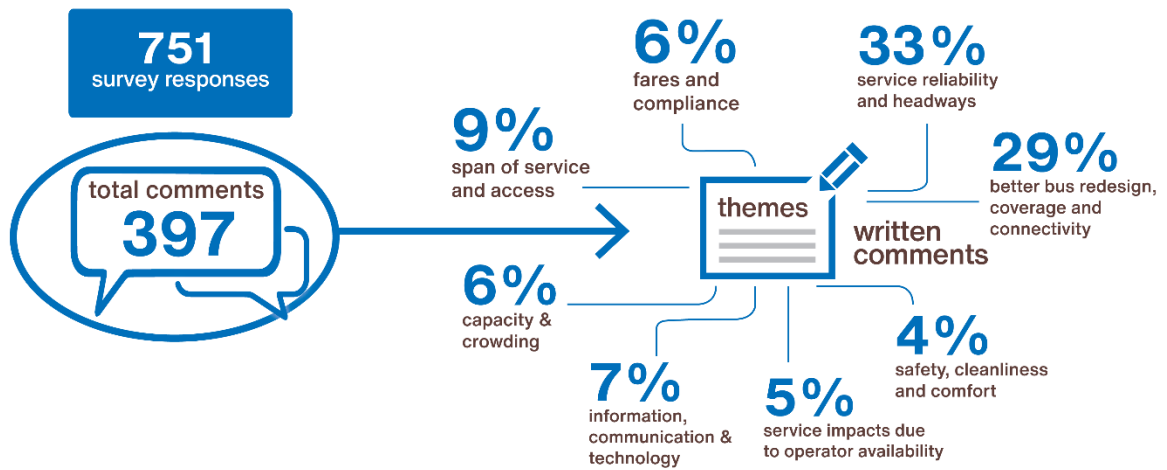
751
survey responses

total comments
397

9%
span of service and access

6%
fares and compliance

33%
service reliability and headways

29%
better bus redesign, coverage and connectivity

themes

written comments

6%
capacity & crowding

7%
information, communication & technology

5%
service impacts due to operator availability

4%
safety, cleanliness and comfort